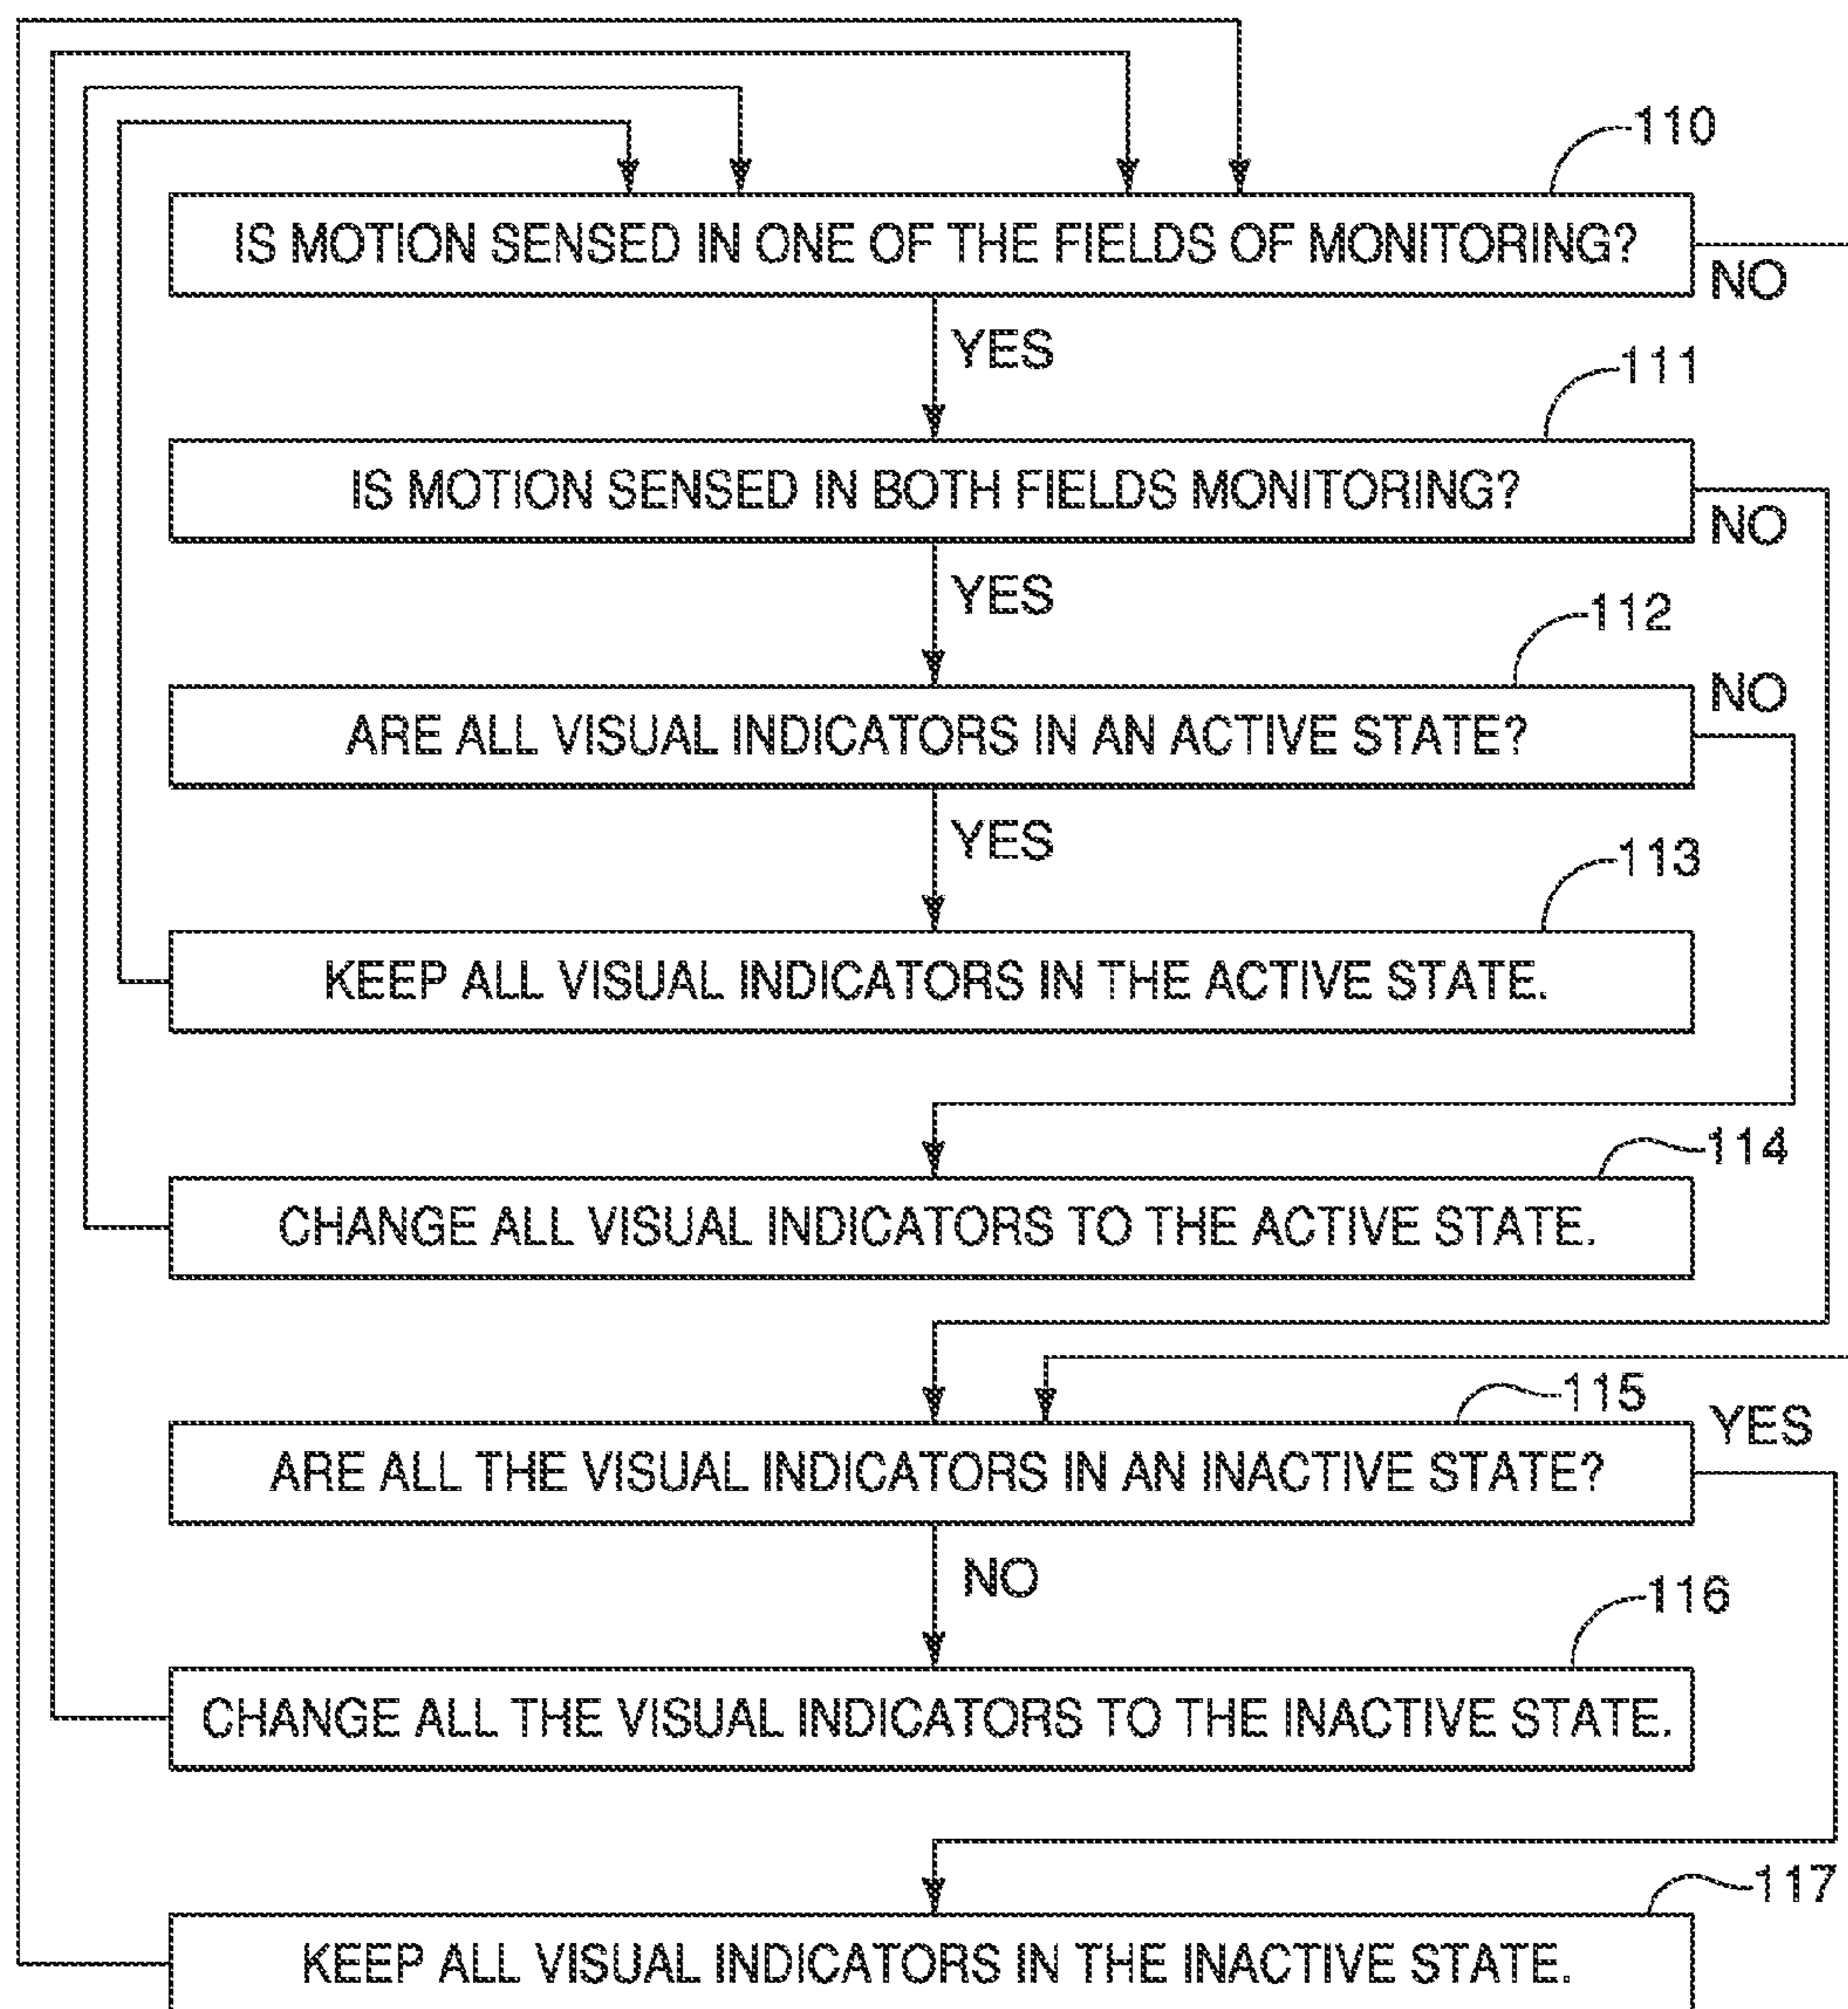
110

IS MOTION SENSED IN ONE OF THE FIELDS OF MONITORING?

NO

YES

111

IS MOTION SENSED IN BOTH FIELDS MONITORING?

NO

YES

112

NO

ARE ALL VISUAL INDICATORS IN AN ACTIVE STATE?

YES

113

KEEP ALL VISUAL INDICATORS IN THE ACTIVE STATE.

114

CHANGE ALL VISUAL INDICATORS TO THE ACTIVE STATE.

115

YES

ARE ALL THE VISUAL INDICATORS IN AN INACTIVE STATE?

NO

116

CHANGE ALL THE VISUAL INDICATORS TO THE INACTIVE STATE.

117

KEEP ALL VISUAL INDICATORS IN THE INACTIVE STATE.